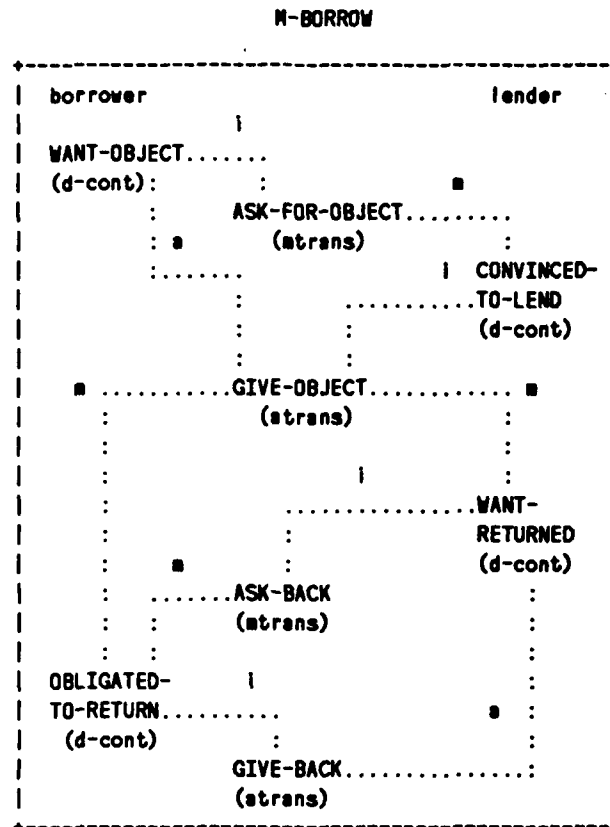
M-BORROW

borrower lender

WANT-OBJECT
(d-cont)

ASK-FOR-OBJECT
(mtrans)

CONVINCED-TO-LEND
(d-cont)

GIVE-OBJECT
(atrans)

WANT-RETURNED
(d-cont)

ASK-BACK
(mtrans)

OBLIGATED-TO-RETURN
(d-cont)

GIVE-BACK
(atrans)